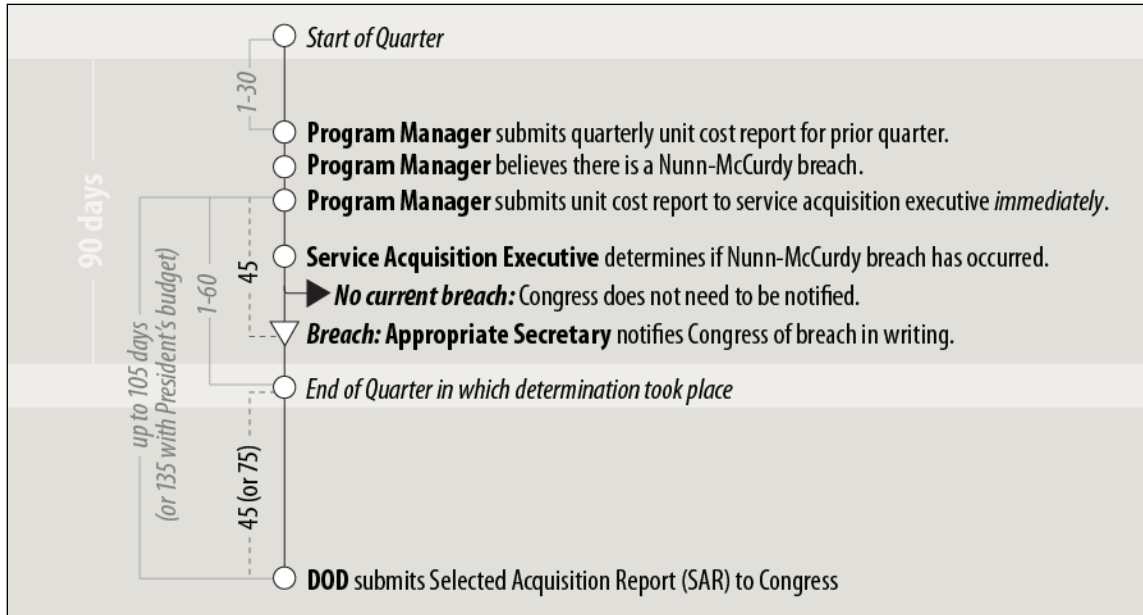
90 days

up to 105 days (or 135 with President's budget)

1-30

1-60

45

45 (or 75)

Start of Quarter

**Program Manager** submits quarterly unit cost report for prior quarter.

**Program Manager** believes there is a Nunn-McCurdy breach.

**Program Manager** submits unit cost report to service acquisition executive *immediately*.

**Service Acquisition Executive** determines if Nunn-McCurdy breach has occurred.

***No current breach:*** Congress does not need to be notified.

***Breach:*** **Appropriate Secretary** notifies Congress of breach in writing.

*End of Quarter in which determination took place*

**DOD** submits Selected Acquisition Report (SAR) to Congress